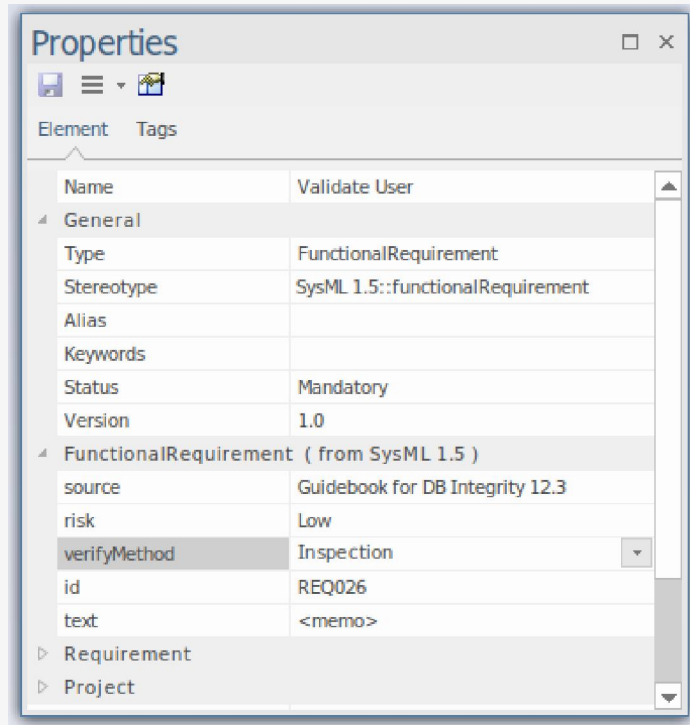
Properties

Element Tags

| Name | Validate User |
|---|---|
| General | |
| Type | FunctionalRequirement |
| Stereotype | SysML 1.5::functionalRequirement |
| Alias | |
| Keywords | |
| Status | Mandatory |
| Version | 1.0 |
| FunctionalRequirement ( from SysML 1.5 ) | |
| source | Guidebook for DB Integrity 12.3 |
| risk | Low |
| verifyMethod | Inspection |
| id | REQ026 |
| text | <memo> |
| Requirement | |
| Project | |